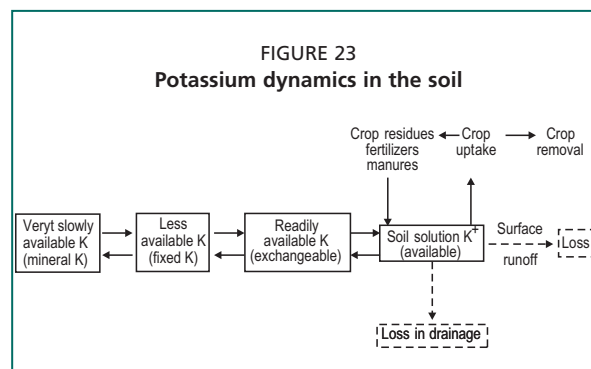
FIGURE 23
**Potassium dynamics in the soil**

Crop residues fertilizers manures

Crop uptake

Crop removal

Veryt slowly available K (mineral K)

Less available K (fixed K)

Readily available K (exchangeable)

Soil solution $K^+$ (available)

Surface runoff

Loss

Loss in drainage